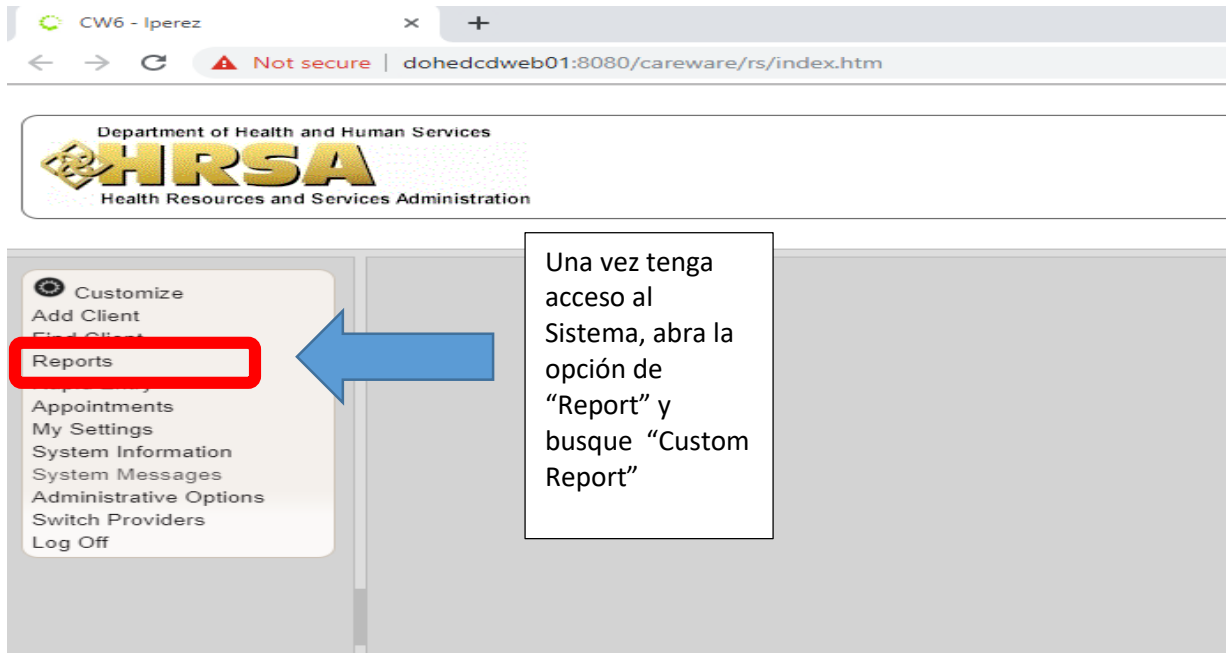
CW6 - lperez

Not secure | dohedcdweb01:8080/careware/rs/index.htm

Department of Health and Human Services
HRSA
Health Resources and Services Administration

Customize
Add Client
Find Client
Reports
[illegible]
Appointments
My Settings
System Information
System Messages
Administrative Options
Switch Providers
Log Off

Una vez tenga acceso al Sistema, abra la opción de “Report” y busque “Custom Report”